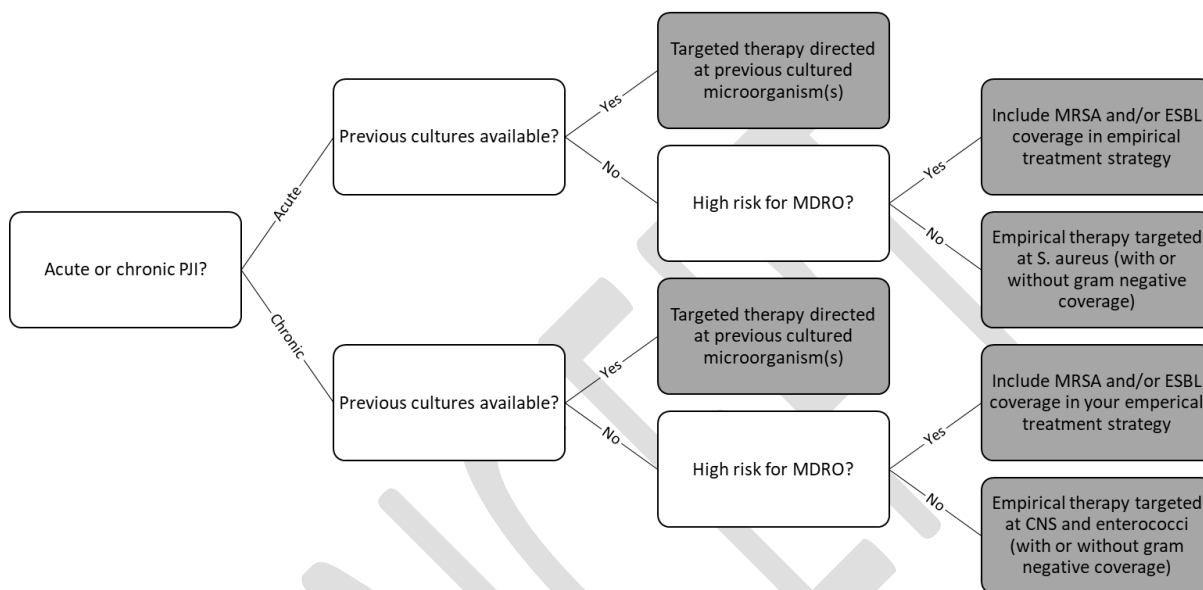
Acute or chronic PJI?

Acute

Previous cultures available?

Yes

Targeted therapy directed at previous cultured microorganism(s)

No

High risk for MDRO?

Yes

Include MRSA and/or ESBL coverage in empirical treatment strategy

No

Empirical therapy targeted at S. aureus (with or without gram negative coverage)

Chronic

Previous cultures available?

Yes

Targeted therapy directed at previous cultured microorganism(s)

No

High risk for MDRO?

Yes

Include MRSA and/or ESBL coverage in your emperical treatment strategy

No

Empirical therapy targeted at CNS and enterococci (with or without gram negative coverage)